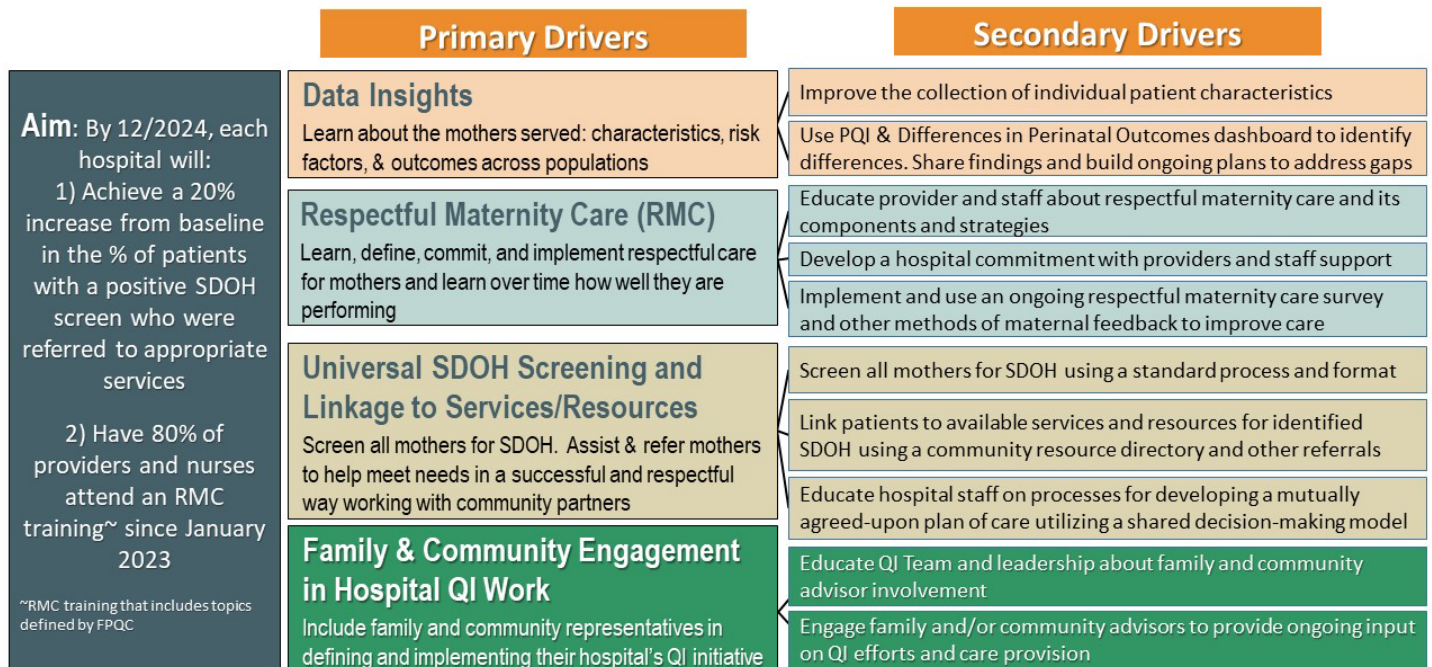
Primary Drivers

Secondary Drivers

Aim: By 12/2024, each hospital will:
1) Achieve a 20% increase from baseline in the % of patients with a positive SDOH screen who were referred to appropriate services

2) Have 80% of providers and nurses attend an RMC training~ since January 2023

~RMC training that includes topics defined by FPQC

Data Insights
Learn about the mothers served: characteristics, risk factors, & outcomes across populations

Improve the collection of individual patient characteristics

Use PQI & Differences in Perinatal Outcomes dashboard to identify differences. Share findings and build ongoing plans to address gaps

Respectful Maternity Care (RMC)
Learn, define, commit, and implement respectful care for mothers and learn over time how well they are performing

Educate provider and staff about respectful maternity care and its components and strategies

Develop a hospital commitment with providers and staff support

Implement and use an ongoing respectful maternity care survey and other methods of maternal feedback to improve care

Universal SDOH Screening and Linkage to Services/Resources
Screen all mothers for SDOH. Assist & refer mothers to help meet needs in a successful and respectful way working with community partners

Screen all mothers for SDOH using a standard process and format

Link patients to available services and resources for identified SDOH using a community resource directory and other referrals

Educate hospital staff on processes for developing a mutually agreed-upon plan of care utilizing a shared decision-making model

Family & Community Engagement in Hospital QI Work
Include family and community representatives in defining and implementing their hospital's QI initiative

Educate QI Team and leadership about family and community advisor involvement

Engage family and/or community advisors to provide ongoing input on QI efforts and care provision